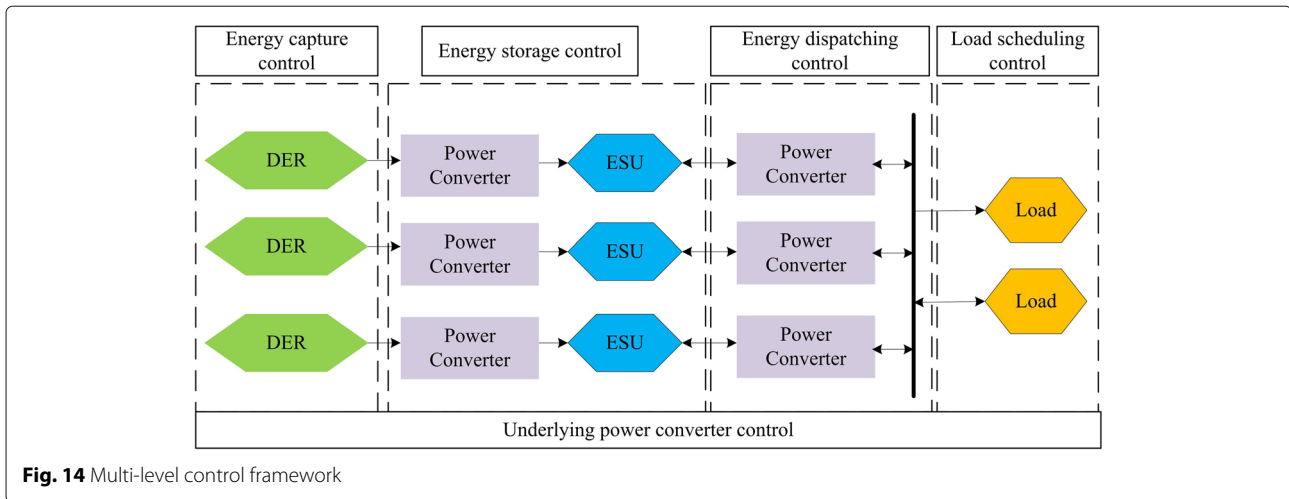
Energy capture control

Energy storage control

Energy dispatching control

Load scheduling control

DER

Power Converter

ESU

Power Converter

DER

Power Converter

ESU

Power Converter

DER

Power Converter

ESU

Power Converter

Load

Load

Underlying power converter control

**Fig. 14** Multi-level control framework